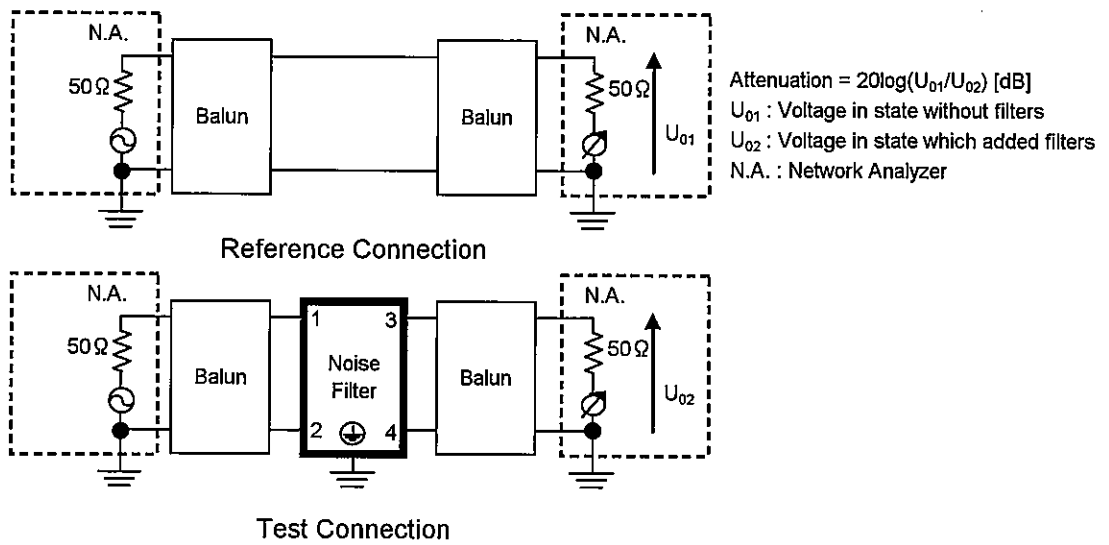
N.A.

50Ω

Balun

Balun

N.A.

50Ω

$U_{01}$

Attenuation = 20log($U_{01}$/$U_{02}$) [dB]
$U_{01}$ : Voltage in state without filters
$U_{02}$ : Voltage in state which added filters
N.A. : Network Analyzer

Reference Connection

N.A.

50Ω

Balun

1

3

Noise Filter

2

4

Balun

N.A.

50Ω

$U_{02}$

Test Connection